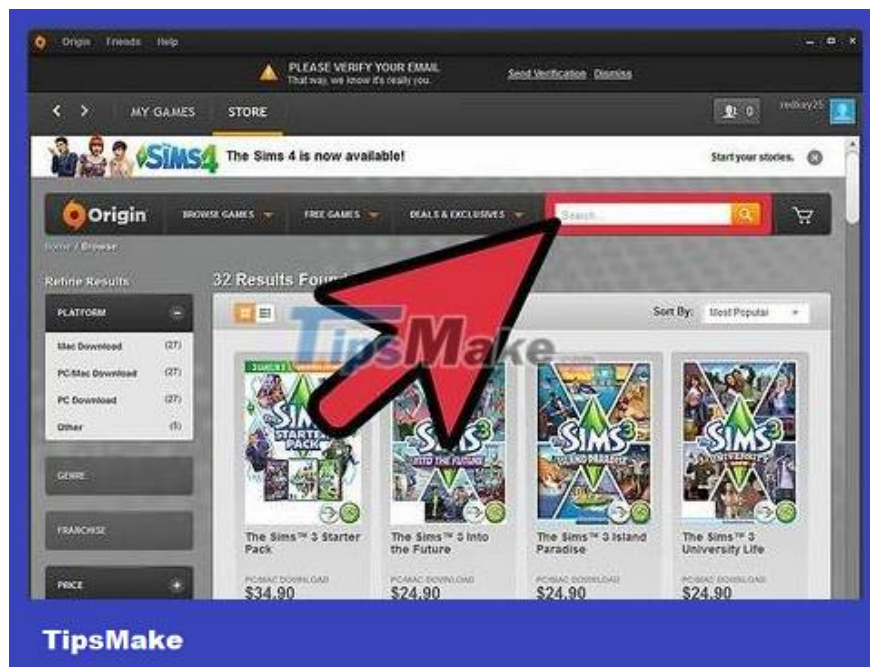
Origin Friends Help

PLEASE VERIFY YOUR EMAIL
That way, we know it's really you.

Send Verification Dismiss

MY GAMES STORE

0 redkey25

SIMS4 The Sims 4 is now available!

Start your stories.

Origin BROWSE GAMES FREE GAMES DEALS & EXCLUSIVES Search

Home / Browse

Refine Results

32 Results Found

PLATFORM

Mac Download (27)
PC/Mac Download (27)
PC Download (27)
Other (5)

GENRE

FRANCHISE

PRICE

Sort By: Most Popular

TipsMake.com

SIMS 3 STARTER PACK

SIMS 3 INTO THE FUTURE

SIMS 3 ISLAND PARADISE

SIMS 3 UNIVERSITY LIFE

The Sims™ 3 Starter Pack
PC/MAC DOWNLOAD
$34.90

The Sims™ 3 Into the Future
PC/MAC DOWNLOAD
$24.90

The Sims™ 3 Island Paradise
PC/MAC DOWNLOAD
$24.90

The Sims™ 3 University Life
PC/MAC DOWNLOAD
$24.90

TipsMake